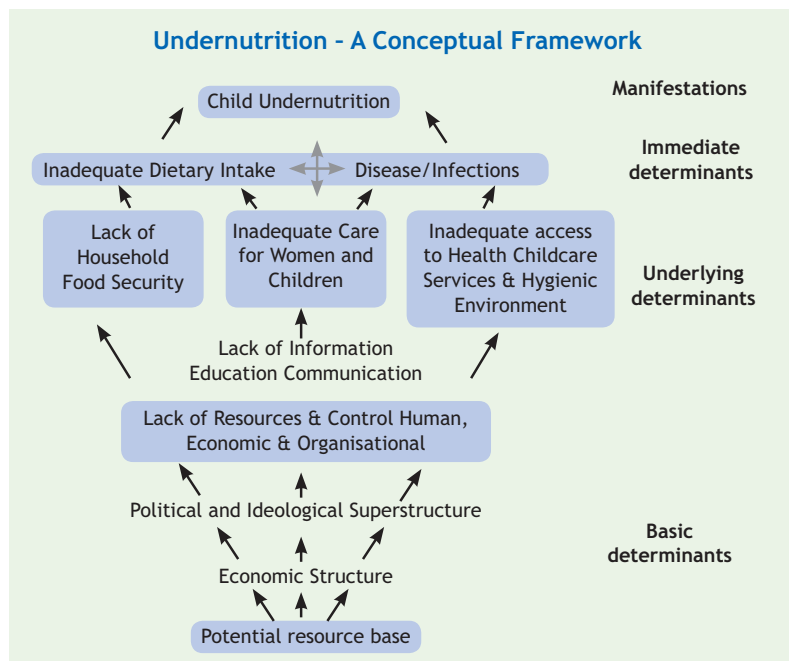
Undernutrition – A Conceptual Framework

Child Undernutrition

Manifestations

Inadequate Dietary Intake

Disease/Infections

Immediate determinants

Lack of Household Food Security

Inadequate Care for Women and Children

Inadequate access to Health Childcare Services & Hygienic Environment

Underlying determinants

Lack of Information Education Communication

Lack of Resources & Control Human, Economic & Organisational

Political and Ideological Superstructure

Basic determinants

Economic Structure

Potential resource base